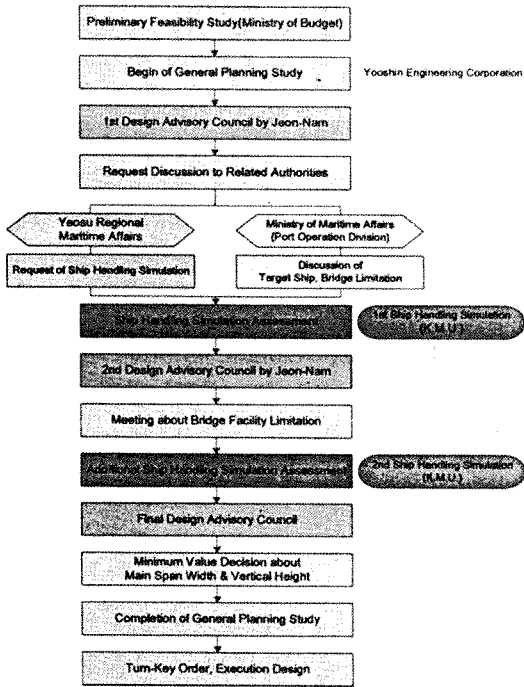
Preliminary Feasibility Study(Ministry of Budget)

Begin of General Planning Study

Yooshin Engineering Corporation

1st Design Advisory Council by Jeon-Nam

Request Discussion to Related Authorities

Yeosu Regional Maritime Affairs

Request of Ship Handling Simulation

Ministry of Maritime Affairs (Port Operation Division)

Discussion of Target Ship, Bridge Limitation

Ship Handling Simulation Assessment

1st Ship Handling Simulation (K.M.U.)

2nd Design Advisory Council by Jeon-Nam

Meeting about Bridge Facility Limitation

Additional Ship Handling Simulation Assessment

2nd Ship Handling Simulation (K.M.U.)

Final Design Advisory Council

Minimum Value Decision about Main Span Width & Vertical Height

Completion of General Planning Study

Turn-Key Order, Execution Design